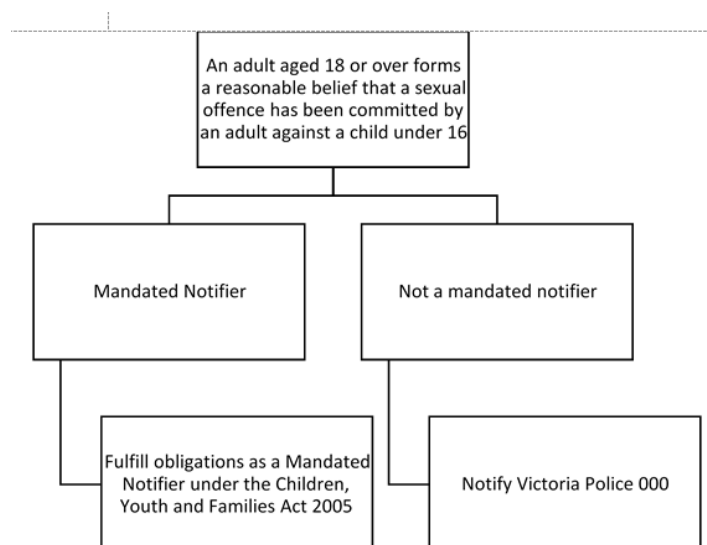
An adult aged 18 or over forms a reasonable belief that a sexual offence has been committed by an adult against a child under 16

Mandated Notifier

Not a mandated notifier

Fulfill obligations as a Mandated Notifier under the Children, Youth and Families Act 2005

Notify Victoria Police 000